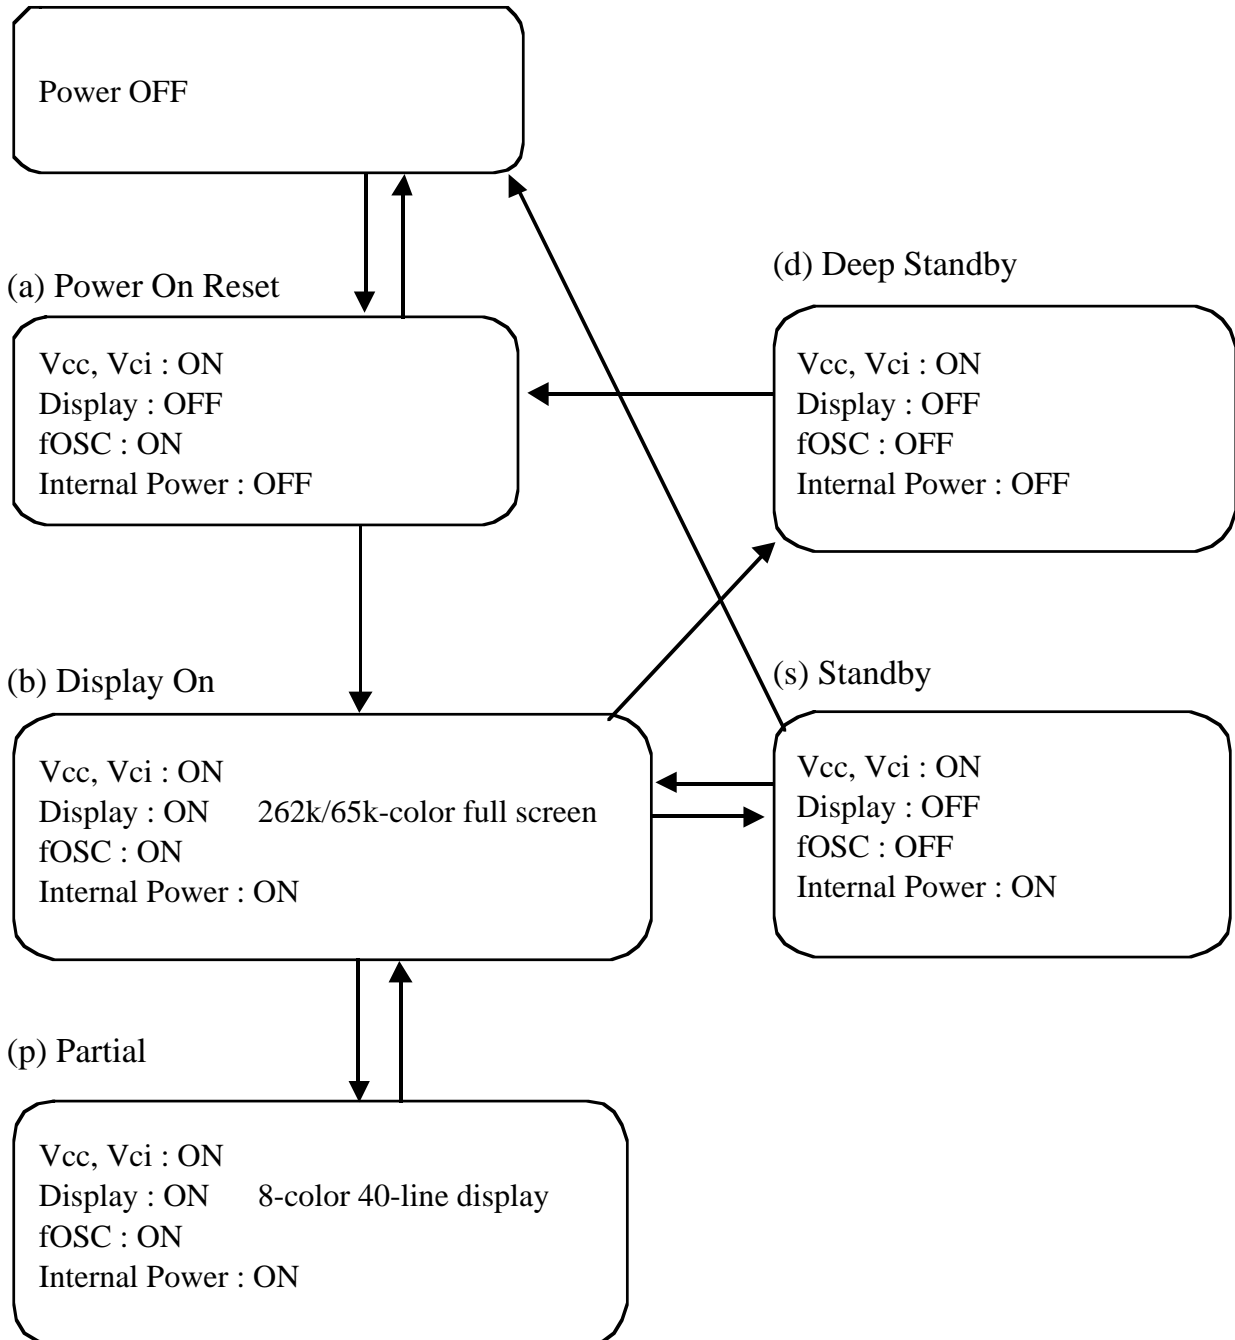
Power OFF

(a) Power On Reset

Vcc, Vci : ON
Display : OFF
fOSC : ON
Internal Power : OFF

(d) Deep Standby

Vcc, Vci : ON
Display : OFF
fOSC : OFF
Internal Power : OFF

(b) Display On

Vcc, Vci : ON
Display : ON 262k/65k-color full screen
fOSC : ON
Internal Power : ON

(s) Standby

Vcc, Vci : ON
Display : OFF
fOSC : OFF
Internal Power : ON

(p) Partial

Vcc, Vci : ON
Display : ON 8-color 40-line display
fOSC : ON
Internal Power : ON